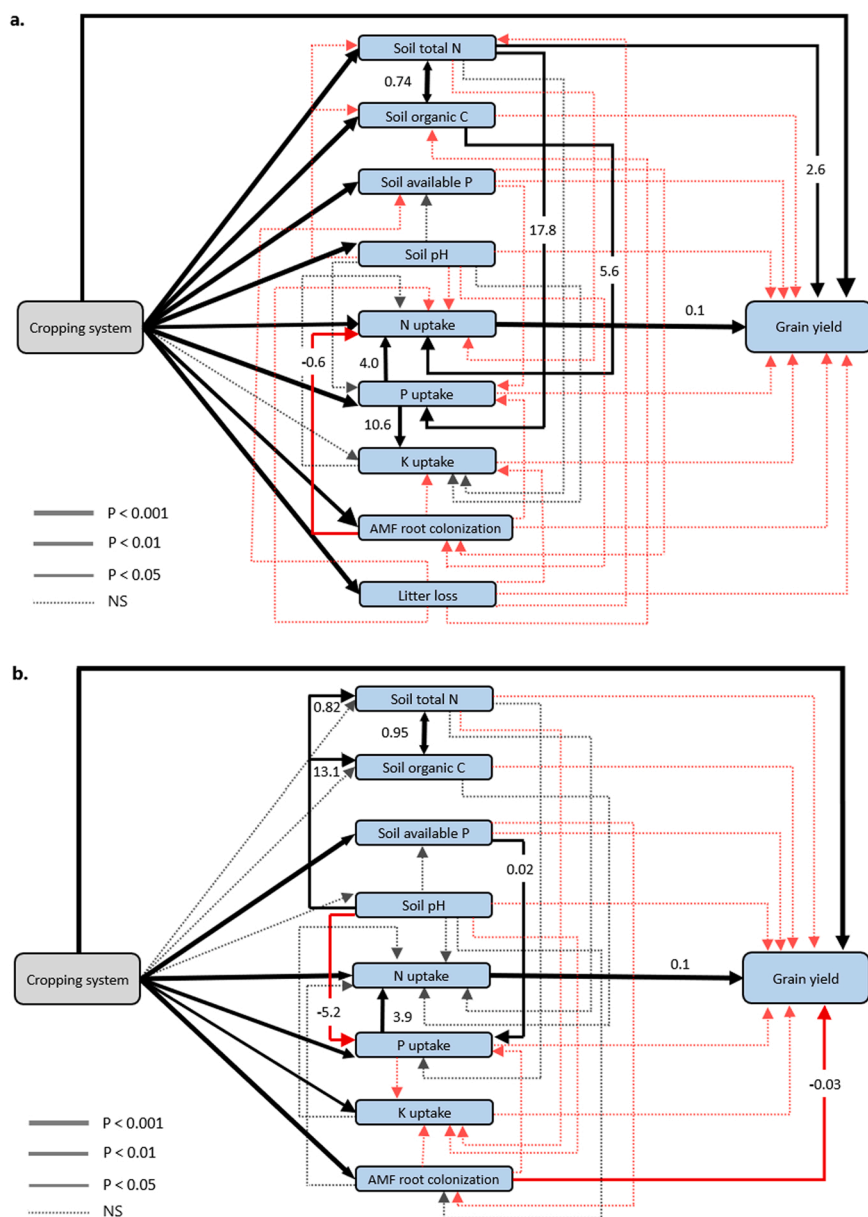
a.

Soil total N

0.74

Soil organic C

Soil available P

Soil pH

Cropping system

N uptake

-0.6

4.0

P uptake

10.6

K uptake

AMF root colonization

Litter loss

17.8

5.6

2.6

0.1

Grain yield

P < 0.001

P < 0.01

P < 0.05

NS

b.

Soil total N

0.82

0.95

Soil organic C

13.1

Soil available P

0.02

Soil pH

Cropping system

N uptake

-5.2

3.9

P uptake

K uptake

AMF root colonization

0.1

Grain yield

-0.03

P < 0.001

P < 0.01

P < 0.05

NS